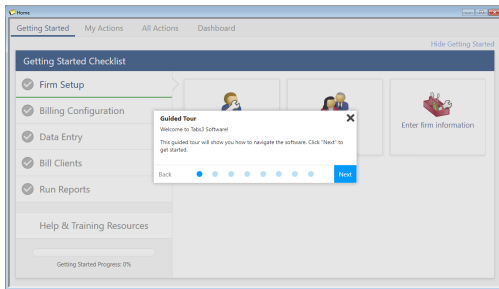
Home

Getting Started My Actions All Actions Dashboard

Hide Getting Started

Getting Started Checklist

Firm Setup

Billing Configuration

Data Entry

Bill Clients

Run Reports

Help & Training Resources

Getting Started Progress: 0%

Guided Tour
Welcome to Tabs3 Software!

This guided tour will show you how to navigate the software. Click "Next" to get started.

Back

Next

Enter firm information